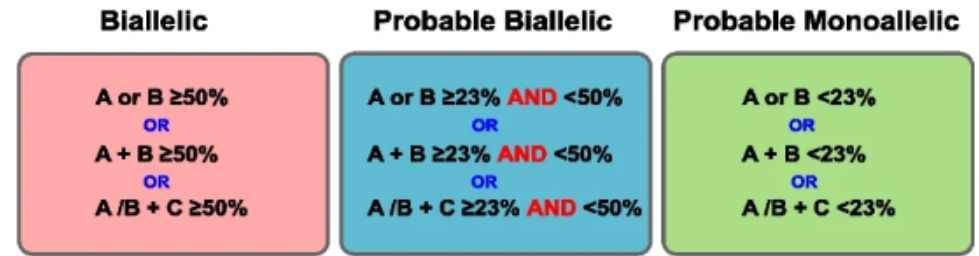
Biallelic

A or B ≥50%
OR
A + B ≥50%
OR
A /B + C ≥50%

Probable Biallelic

A or B ≥23% AND <50%
OR
A + B ≥23% AND <50%
OR
A /B + C ≥23% AND <50%

Probable Monoallelic

A or B <23%
OR
A + B <23%
OR
A /B + C <23%